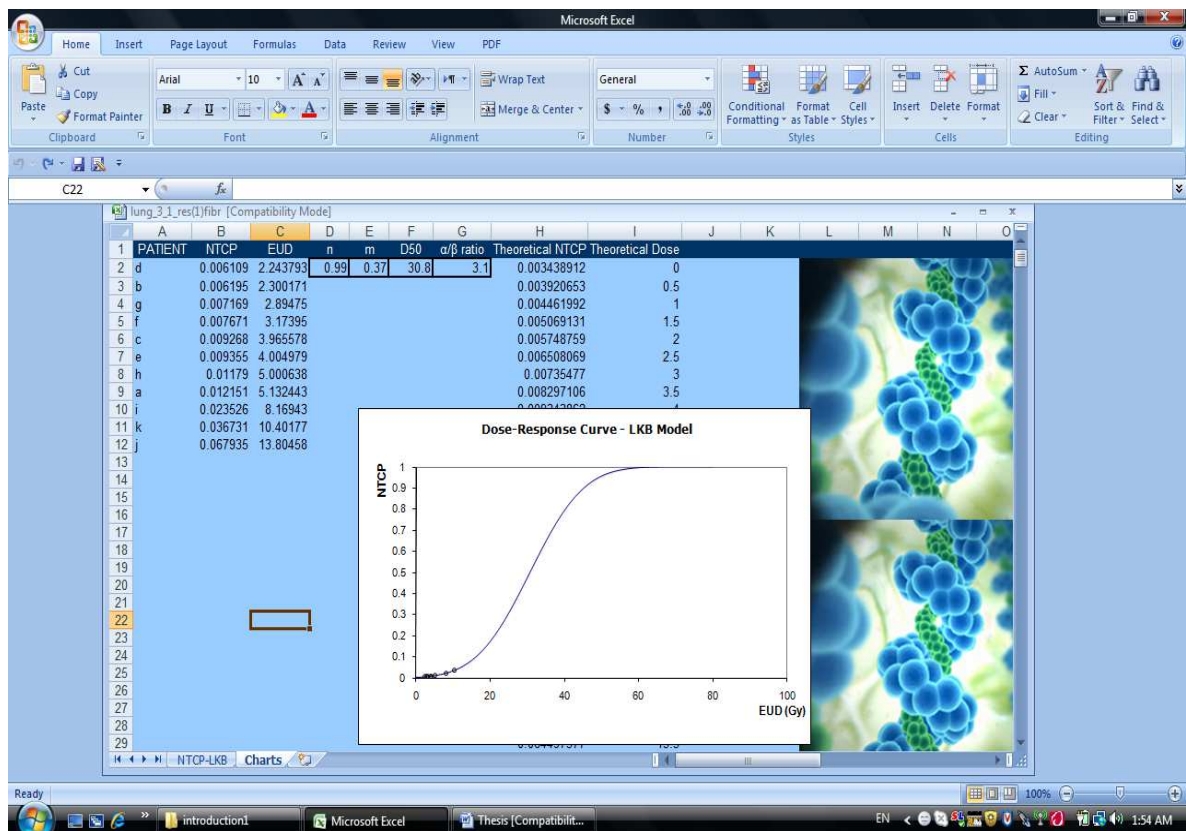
Microsoft Excel

Home Insert Page Layout Formulas Data Review View PDF

Cut
Copy
Paste
Format Painter
Clipboard

Arial 10
B I U
Font

Wrap Text
Merge & Center
Alignment

General
$ % ,
Number

Conditional Formatting
Format as Table
Cell Styles
Styles

Insert Delete Format
Cells

AutoSum
Fill
Clear
Sort & Filter
Find & Select
Editing

C22

lung_3_1_res(1)fibr [Compatibility Mode]

| | A | B | C | D | E | F | G | H | I |
|---|---|---|---|---|---|---|---|---|---|
| 1 | PATIENT | NTCP | EUD | n | m | D50 | α/β ratio | Theoretical NTCP | Theoretical Dose |
| 2 | d | 0.006109 | 2.243793 | 0.99 | 0.37 | 30.8 | 3.1 | 0.003438912 | 0 |
| 3 | b | 0.006195 | 2.300171 | | | | | 0.003920653 | 0.5 |
| 4 | g | 0.007169 | 2.89475 | | | | | 0.004461992 | 1 |
| 5 | f | 0.007671 | 3.17395 | | | | | 0.005069131 | 1.5 |
| 6 | c | 0.009268 | 3.965578 | | | | | 0.005748759 | 2 |
| 7 | e | 0.009355 | 4.004979 | | | | | 0.006508069 | 2.5 |
| 8 | h | 0.01179 | 5.000638 | | | | | 0.00735477 | 3 |
| 9 | a | 0.012151 | 5.132443 | | | | | 0.008297106 | 3.5 |
| 10 | i | 0.023526 | 8.16943 | | | | | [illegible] | |
| 11 | k | 0.036731 | 10.40177 | | | | | | |
| 12 | j | 0.067935 | 13.80458 | | | | | | |

13 14 15 16 17 18 19 20 21 22 23 24 25 26 27 28 29

Dose-Response Curve - LKB Model
NTCP
1 0.9 0.8 0.7 0.6 0.5 0.4 0.3 0.2 0.1 0
0 20 40 60 80 100
EUD (Gy)

NTCP-LKB Charts

Ready
100%

introduction1
Microsoft Excel
Thesis [Compatibilit...
EN
1:54 AM